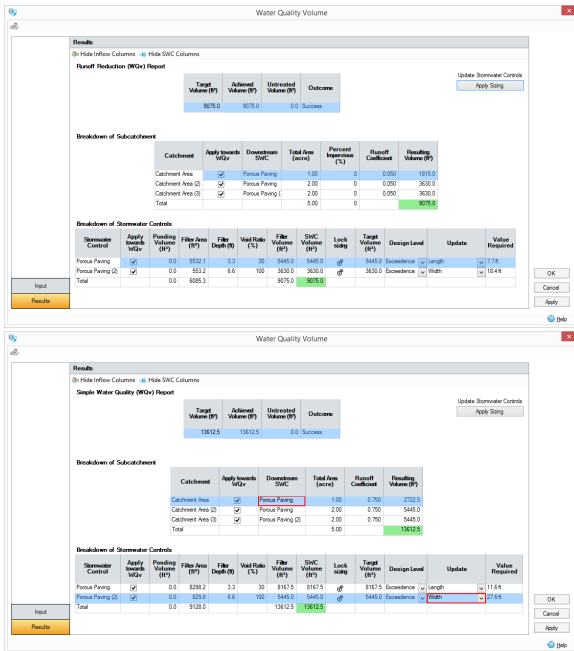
Water Quality Volume

Results

Hide Inflow Columns Hide SWC Columns

Runoff Reduction (WQv) Report

| Target Volume (ft³) | Achieved Volume (ft³) | Untreated Volume (ft³) | Outcome |
|---|---|---|---|
| 9075.0 | 9075.0 | 0.0 | Success |

Update Stormwater Controls

Apply Sizing

Breakdown of Subcatchment

| Catchment | Apply towards WQv | Downstream SWC | Total Area (acre) | Percent Impervious (%) | Runoff Coefficient | Resulting Volume (ft³) |
|---|---|---|---|---|---|---|
| Catchment Area | ✓ | Porous Paving | 1.00 | 0 | 0.050 | 1815.0 |
| Catchment Area (2) | ✓ | Porous Paving | 2.00 | 0 | 0.050 | 3630.0 |
| Catchment Area (3) | ✓ | Porous Paving ( | 2.00 | 0 | 0.050 | 3630.0 |
| Total | | | 5.00 | 0 | | 9075.0 |

Breakdown of Stormwater Controls

| Stormwater Control | Apply towards WQv | Ponding Volume (ft³) | Filter Area (ft²) | Filter Depth (ft) | Void Ratio (%) | Filter Volume (ft³) | SWC Volume (ft³) | Lock sizing | Target Volume (ft³) | Design Level | Update | Value Required |
|---|---|---|---|---|---|---|---|---|---|---|---|---|
| Porous Paving | ✓ | 0.0 | 5532.1 | 3.3 | 30 | 5445.0 | 5445.0 | | 5445.0 | Exceedence | Length | 7.7 ft |
| Porous Paving (2) | ✓ | 0.0 | 553.2 | 6.6 | 100 | 3630.0 | 3630.0 | | 3630.0 | Exceedence | Width | 18.4 ft |
| Total | | 0.0 | 6085.3 | | | 9075.0 | 9075.0 | | | | | |

Input
Results

OK
Cancel
Apply
Help

Water Quality Volume

Results

Hide Inflow Columns Hide SWC Columns

Simple Water Quality (WQv) Report

| Target Volume (ft³) | Achieved Volume (ft³) | Untreated Volume (ft³) | Outcome |
|---|---|---|---|
| 13612.5 | 13612.5 | 0.0 | Success |

Update Stormwater Controls

Apply Sizing

Breakdown of Subcatchment

| Catchment | Apply towards WQv | Downstream SWC | Total Area (acre) | Runoff Coefficient | Resulting Volume (ft³) |
|---|---|---|---|---|---|
| Catchment Area | ✓ | Porous Paving | 1.00 | 0.750 | 2722.5 |
| Catchment Area (2) | ✓ | Porous Paving | 2.00 | 0.750 | 5445.0 |
| Catchment Area (3) | ✓ | Porous Paving (2) | 2.00 | 0.750 | 5445.0 |
| Total | | | 5.00 | | 13612.5 |

Breakdown of Stormwater Controls

| Stormwater Control | Apply towards WQv | Ponding Volume (ft³) | Filter Area (ft²) | Filter Depth (ft) | Void Ratio (%) | Filter Volume (ft³) | SWC Volume (ft³) | Lock sizing | Target Volume (ft³) | Design Level | Update | Value Required |
|---|---|---|---|---|---|---|---|---|---|---|---|---|
| Porous Paving | ✓ | 0.0 | 8298.2 | 3.3 | 30 | 8167.5 | 8167.5 | | 8167.5 | Exceedence | Length | 11.6 ft |
| Porous Paving (2) | ✓ | 0.0 | 829.8 | 6.6 | 100 | 5445.0 | 5445.0 | | 5445.0 | Exceedence | Width | 27.6 ft |
| Total | | 0.0 | 9128.0 | | | 13612.5 | 13612.5 | | | | | |

Input
Results

OK
Cancel
Apply
Help